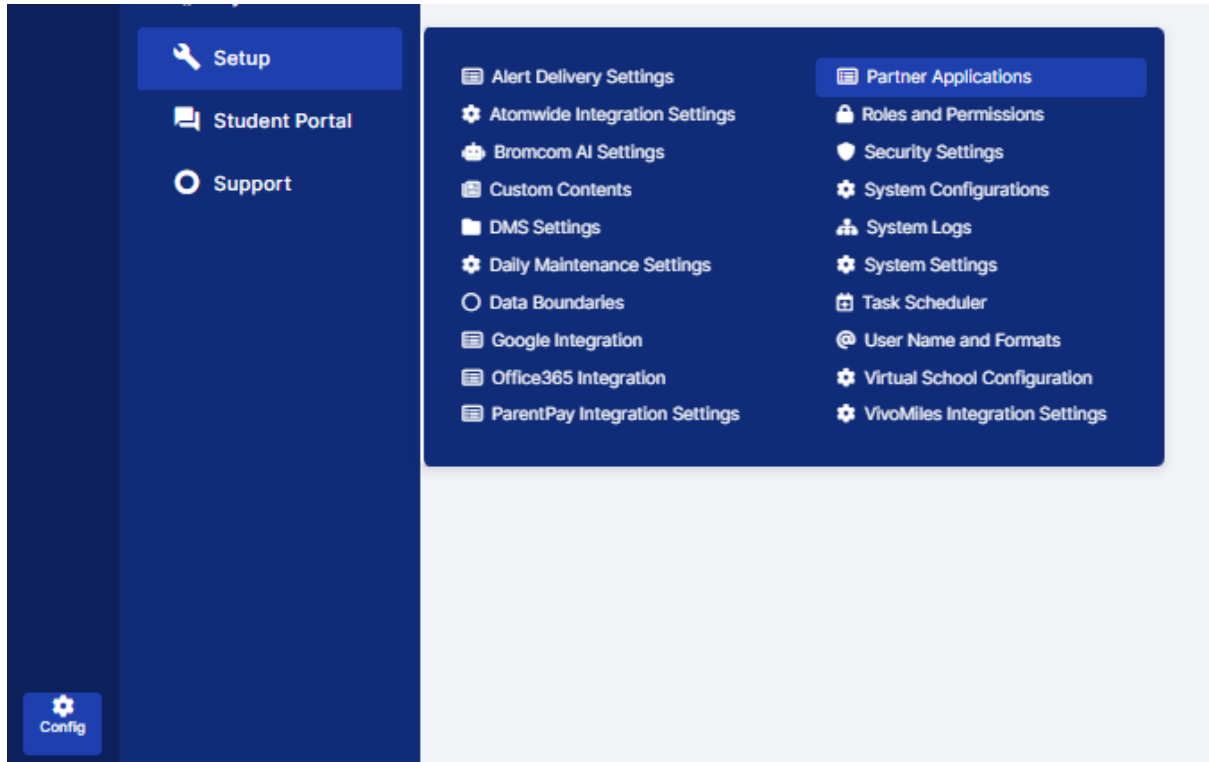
Setup
Student Portal
Support

Alert Delivery Settings
Atomwide Integration Settings
Bromcom AI Settings
Custom Contents
DMS Settings
Daily Maintenance Settings
Data Boundaries
Google Integration
Office365 Integration
ParentPay Integration Settings

Partner Applications
Roles and Permissions
Security Settings
System Configurations
System Logs
System Settings
Task Scheduler
User Name and Formats
Virtual School Configuration
VivoMiles Integration Settings

Config